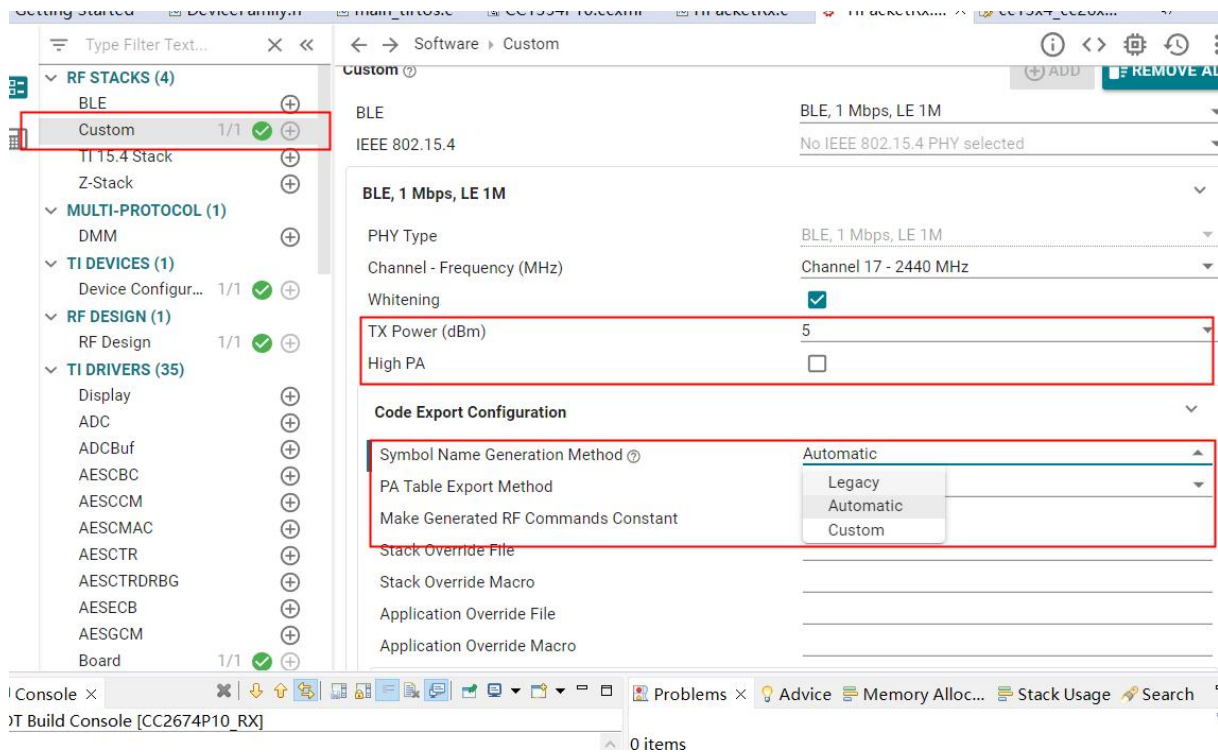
Type Filter Text...

RF STACKS (4)
BLE
Custom 1/1
TI 15.4 Stack
Z-Stack
MULTI-PROTOCOL (1)
DMM
TI DEVICES (1)
Device Configur... 1/1
RF DESIGN (1)
RF Design 1/1
TI DRIVERS (35)
Display
ADC
ADCBuf
AESCBC
AESCCM
AESCMAC
AESCTR
AESCTRDRBG
AESECB
AESGCM
Board 1/1

Software › Custom

Custom
ADD
REMOVE AL

| | |
|---|---|
| BLE | BLE, 1 Mbps, LE 1M |
| IEEE 802.15.4 | No IEEE 802.15.4 PHY selected |

BLE, 1 Mbps, LE 1M

| | |
|---|---|
| PHY Type | BLE, 1 Mbps, LE 1M |
| Channel - Frequency (MHz) | Channel 17 - 2440 MHz |
| Whitening | |
| TX Power (dBm) | 5 |
| High PA | |

Code Export Configuration

| | |
|---|---|
| Symbol Name Generation Method | Automatic |
| PA Table Export Method | |
| Make Generated RF Commands Constant | |
| Stack Override File | |
| Stack Override Macro | |
| Application Override File | |
| Application Override Macro | |

Legacy
Automatic
Custom

Console ×
T Build Console [CC2674P10_RX]

Problems × Advice Memory Alloc... Stack Usage Search
0 items